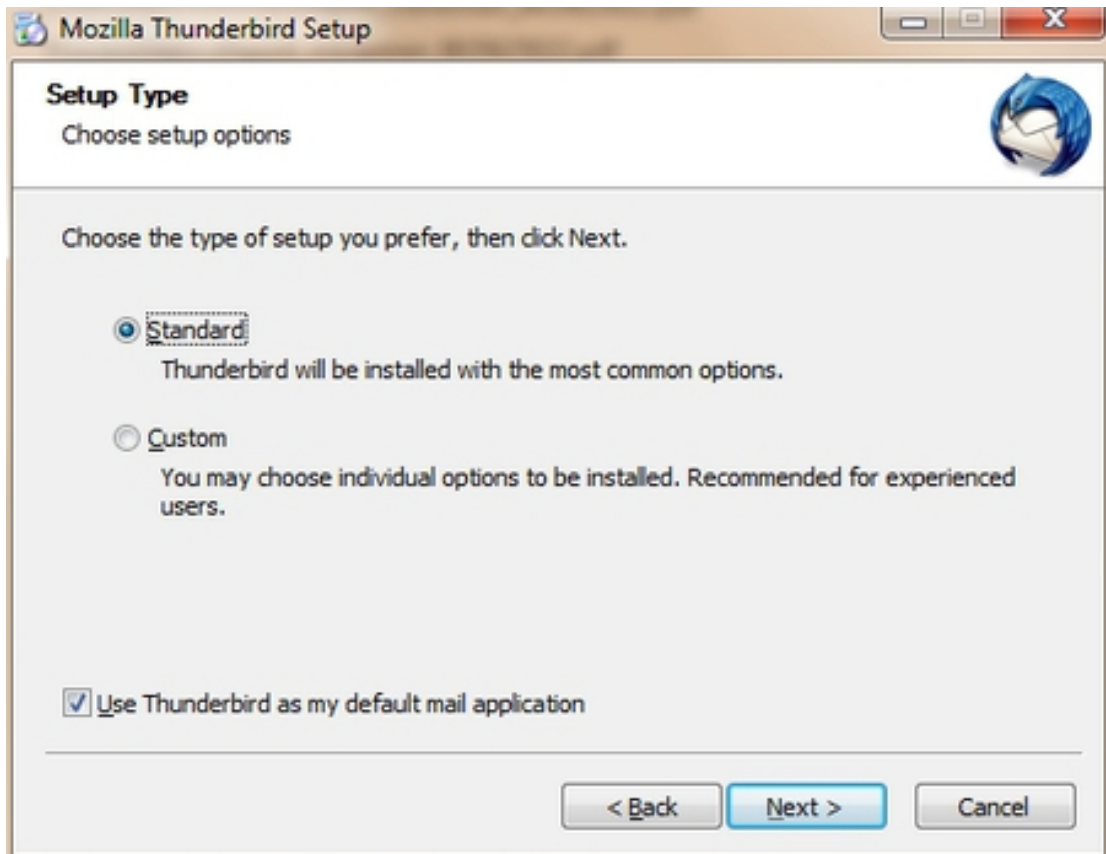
Mozilla Thunderbird Setup

Setup Type
Choose setup options

Choose the type of setup you prefer, then click Next.

Standard
Thunderbird will be installed with the most common options.

Custom
You may choose individual options to be installed. Recommended for experienced users.

Use Thunderbird as my default mail application

< Back
Next >
Cancel